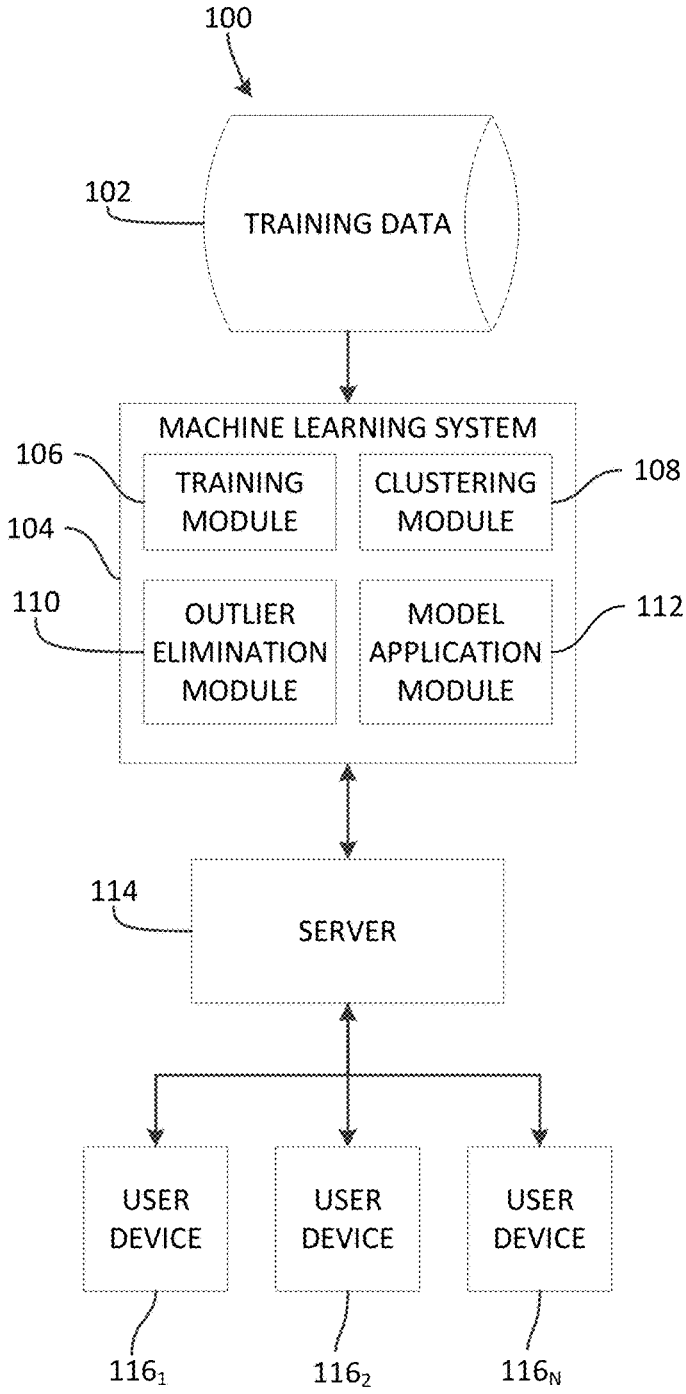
100

102

TRAINING DATA

MACHINE LEARNING SYSTEM

106

TRAINING MODULE

CLUSTERING MODULE

108

104

110

OUTLIER ELIMINATION MODULE

MODEL APPLICATION MODULE

112

114

SERVER

USER DEVICE

USER DEVICE

USER DEVICE

$116_1$

$116_2$

$116_N$